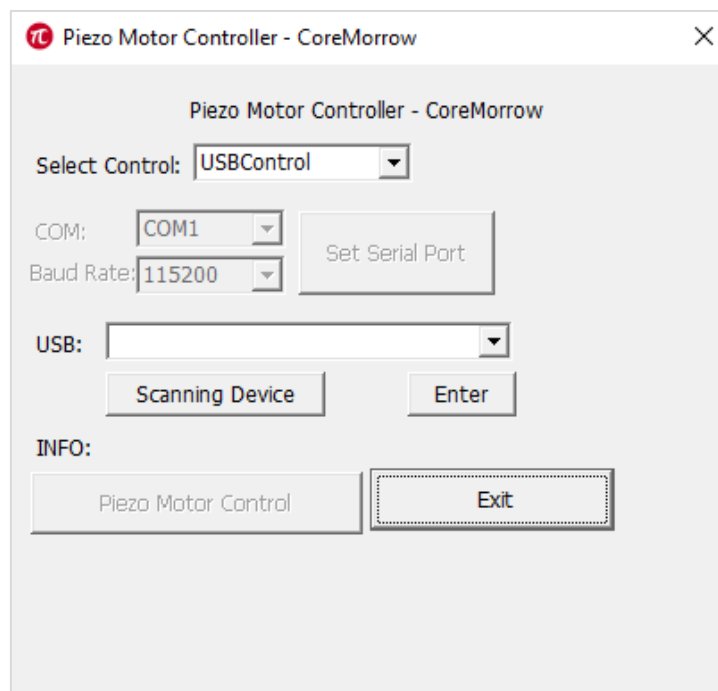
Piezo Motor Controller - CoreMorrow

×

Piezo Motor Controller - CoreMorrow

Select Control: USBControl

COM: COM1

Baud Rate: 115200

Set Serial Port

USB:

Scanning Device

Enter

INFO:

Piezo Motor Control

Exit